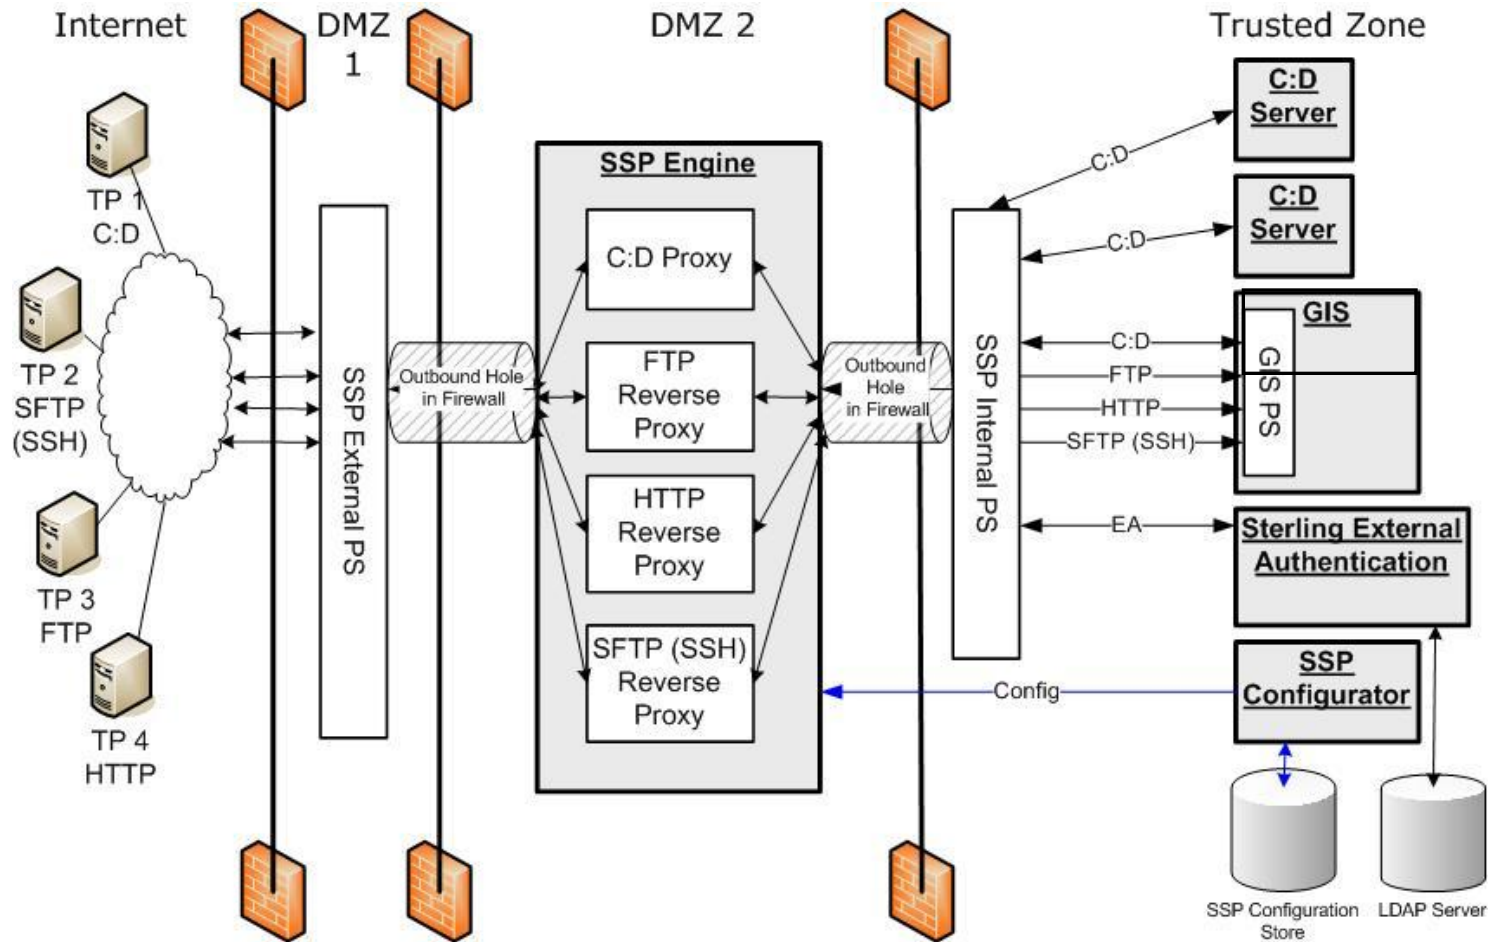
Internet

DMZ 1

DMZ 2

Trusted Zone

TP 1 C:D

TP 2 SFTP (SSH)

TP 3 FTP

TP 4 HTTP

SSP External PS

Outbound Hole in Firewall

SSP Engine

C:D Proxy

FTP Reverse Proxy

HTTP Reverse Proxy

SFTP (SSH) Reverse Proxy

Outbound Hole in Firewall

SSP Internal PS

C:D

C:D

C:D

FTP

HTTP

SFTP (SSH)

EA

Config

C:D Server

C:D Server

GIS

GIS PS

Sterling External Authentication

SSP Configurator

SSP Configuration Store

LDAP Server